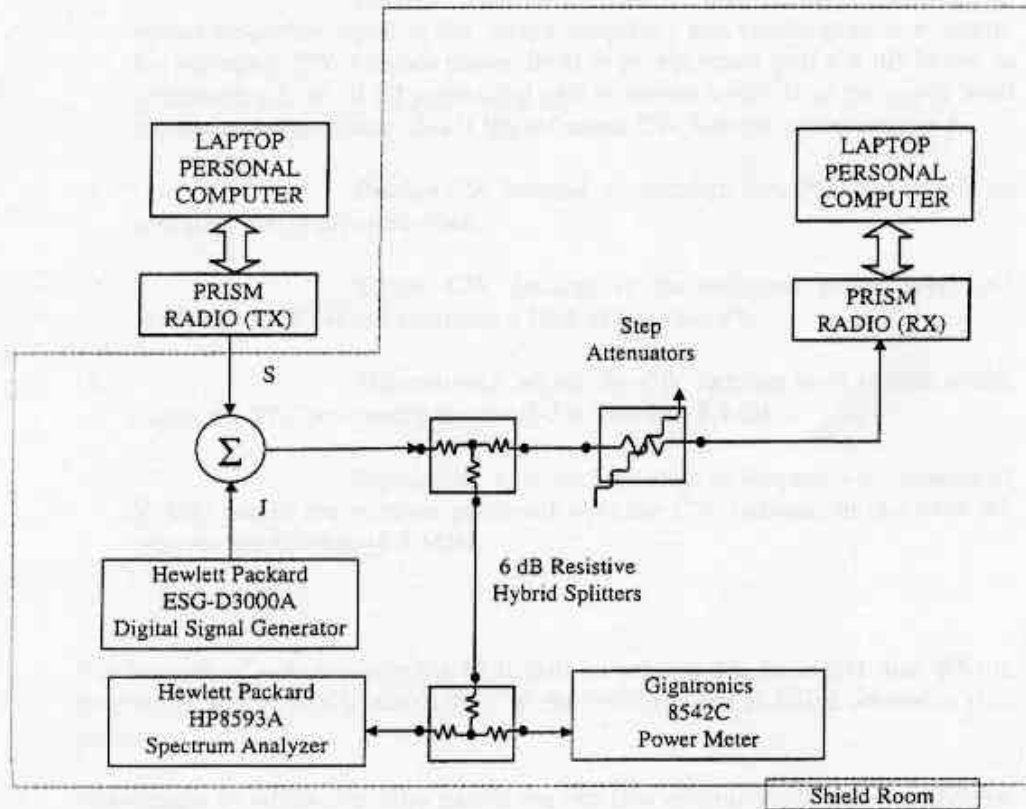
LAPTOP PERSONAL COMPUTER

PRISM RADIO (TX)

S

$\Sigma$

J

Hewlett Packard ESG-D3000A Digital Signal Generator

Hewlett Packard HP8593A Spectrum Analyzer

LAPTOP PERSONAL COMPUTER

PRISM RADIO (RX)

Step Attenuators

6 dB Resistive Hybrid Splitters

Gigatronics 8542C Power Meter

Shield Room